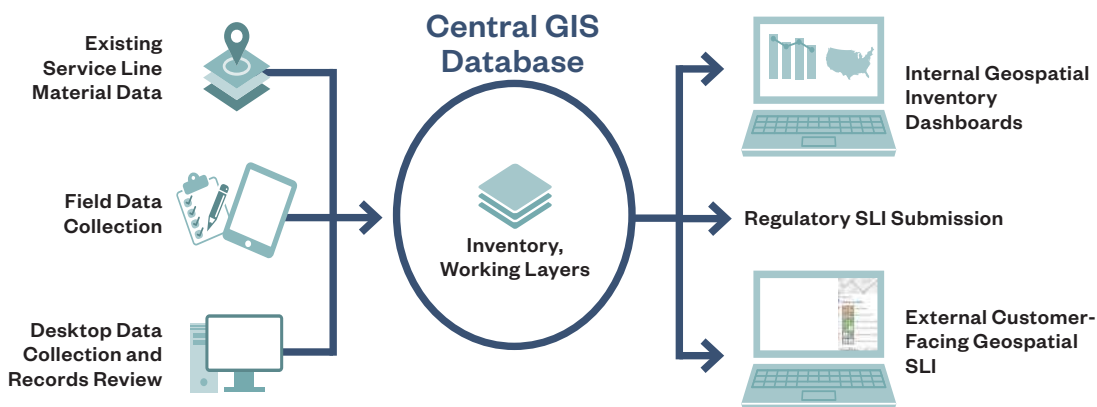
Existing Service Line Material Data

Field Data Collection

Desktop Data Collection and Records Review

Central GIS Database

Inventory, Working Layers

Internal Geospatial Inventory Dashboards

Regulatory SLI Submission

External Customer-Facing Geospatial SLI